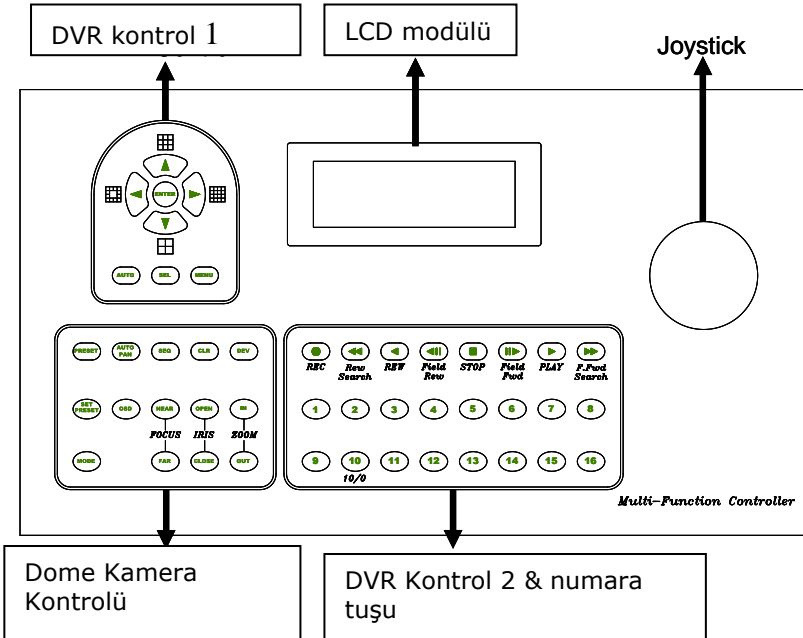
DVR kontrol 1

LCD modülü

Joystick

ENTER

AUTO SEL MENU

PRESET AUTO PAN SEQ CLR DEV

SET PRESET OSD NEAR OPEN IN

FOCUS IRIS ZOOM

MODE FAR CLOSE OUT

REC Rew Search REW Field Rew STOP Field Fwd PLAY F.Fwd Search

1 2 3 4 5 6 7 8

9 10 11 12 13 14 15 16

10/0

Multi-Function Controller

Dome Kamera Kontrolü

DVR Kontrol 2 & numara tuşu